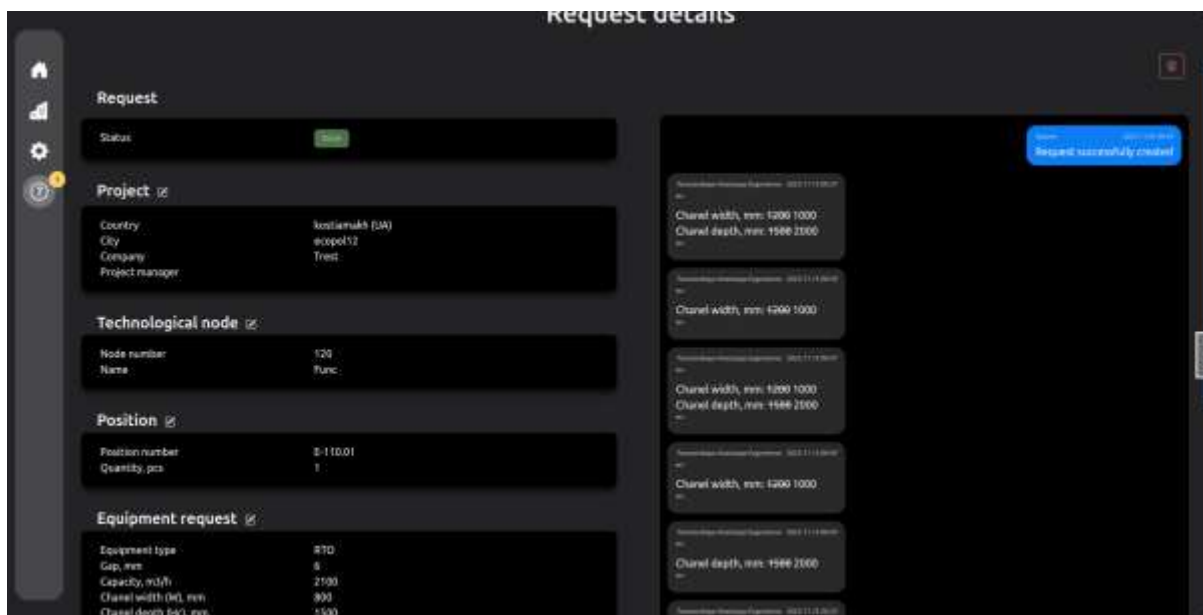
Request details

Request

Status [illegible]

Project

Country kostiamakh (UA)
City ecopol12
Company Trest
Project manager

Technological node

Node number 120
Name func

Position

Position number B-110.01
Quantity, pcs 1

Equipment request

Equipment type RTO
Gap, mm 6
Capacity, m3/h 2100
Chanel width (W), mm 800
Chanel depth (H), mm 1500

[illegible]
Request successfully created

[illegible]
Chanel width, mm: 1200 1000
Chanel depth, mm: 1500 2000

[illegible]
Chanel width, mm: 1200 1000

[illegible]
Chanel width, mm: 1200 1000
Chanel depth, mm: 1500 2000

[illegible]
Chanel width, mm: 1200 1000

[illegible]
Chanel depth, mm: 1500 2000